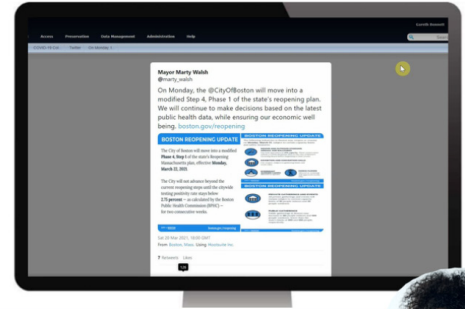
Access Preservation Data Management Administration Help

Mayor Marty Walsh
@marty_walsh

On Monday, the @CityOfBoston will move into a modified Step 4, Phase 1 of the state's reopening plan. We will continue to make decisions based on the latest public health data, while ensuring our economic well being. boston.gov/reopening

BOSTON REOPENING UPDATE

The City of Boston will move into a modified Phase 4, Step 1 of the state's Reopening Massachusetts plan, effective Monday, March 22, 2021.

The City will not advance beyond the current reopening steps until the citywide testing positivity rate stays below 2.75 percent — as calculated by the Boston Public Health Commission (BPHC) — for two consecutive weeks.

BOSTON REOPENING UPDATE

BOSTON REOPENING UPDATE

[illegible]

Sat 20 Mar 2021, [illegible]

From Boston, Mass. Using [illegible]

Retweets Likes